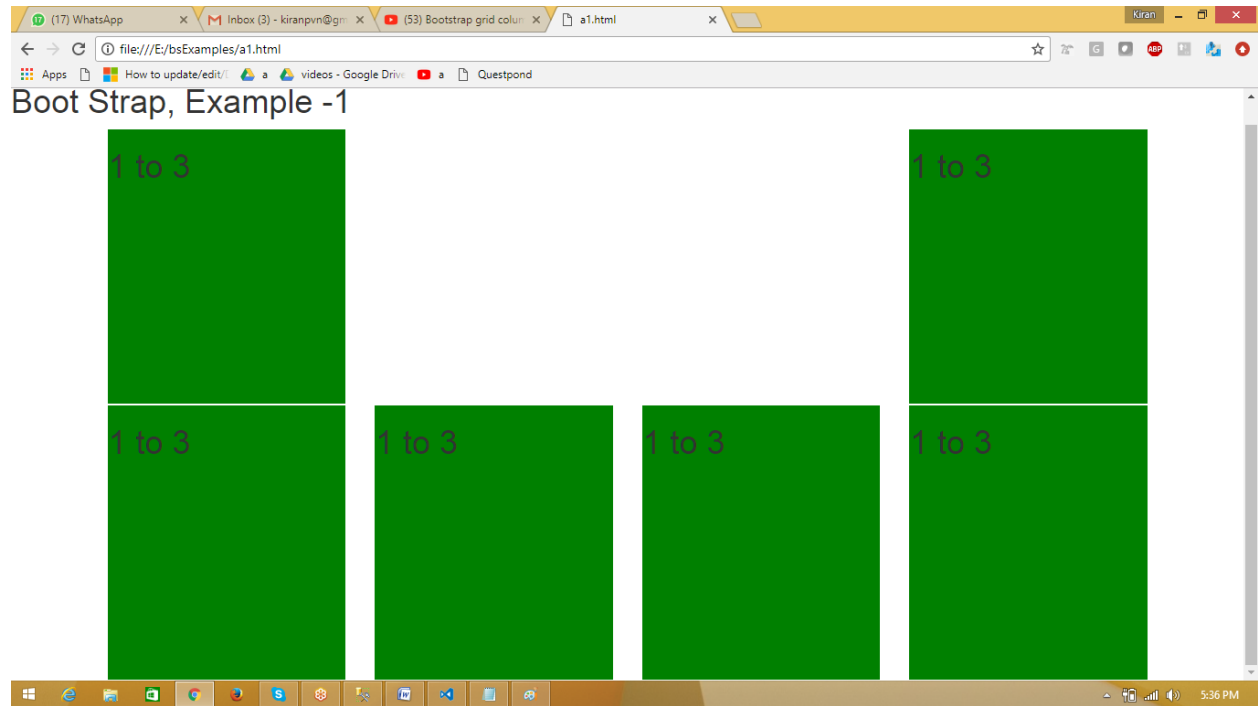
(17) WhatsApp ×
Inbox (3) - kiranpvn@gm ×
(53) Bootstrap grid colum ×
a1.html ×

Kiran

file:///E:/bsExamples/a1.html

Apps
How to update/edit/
a
videos - Google Drive
a
Questpond

Boot Strap, Example -1

1 to 3

1 to 3

1 to 3

1 to 3

1 to 3

1 to 3

5:36 PM